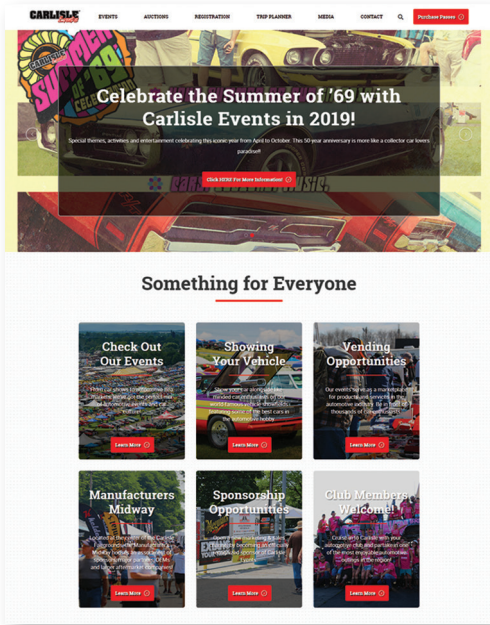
CARLISLE Events

EVENTS AUCTIONS REGISTRATION TRIP PLANNER MEDIA CONTACT Purchase Passes

Summer of '69

Celebrate the Summer of '69 with Carlisle Events in 2019!

Special themes, activities and entertainment celebrating this iconic year from April to October. This 50 year anniversary is more like a collector car lovers paradise!!

Click HERE For More Information!

Something for Everyone

Check Out Our Events

From car shows to collectible flea markets, we've got the perfect ride whether you're a collector or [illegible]

Learn More

Showing Your Vehicle

Show yours at alongside like minded car enthusiasts at our world famous vehicle showcases featuring some of the best cars in the automotive hobby

Learn More

Vending Opportunities

Our events serve as a marketplace for products and services in the automotive industry. Be a part of thousands of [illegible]

Learn More

Manufacturers Midway

Located at the center of the Carlisle Fairgrounds, the Manufacturers Midway boasts an impressive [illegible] and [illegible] aftermarket companies!

Learn More

Sponsorship Opportunities

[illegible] becoming an officially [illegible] sponsor of Carlisle Events

Learn More

Club Members Welcome!

Come on to Carlisle with your automotive club and partake of one of the most enjoyable automotive outings in the region!

Learn More